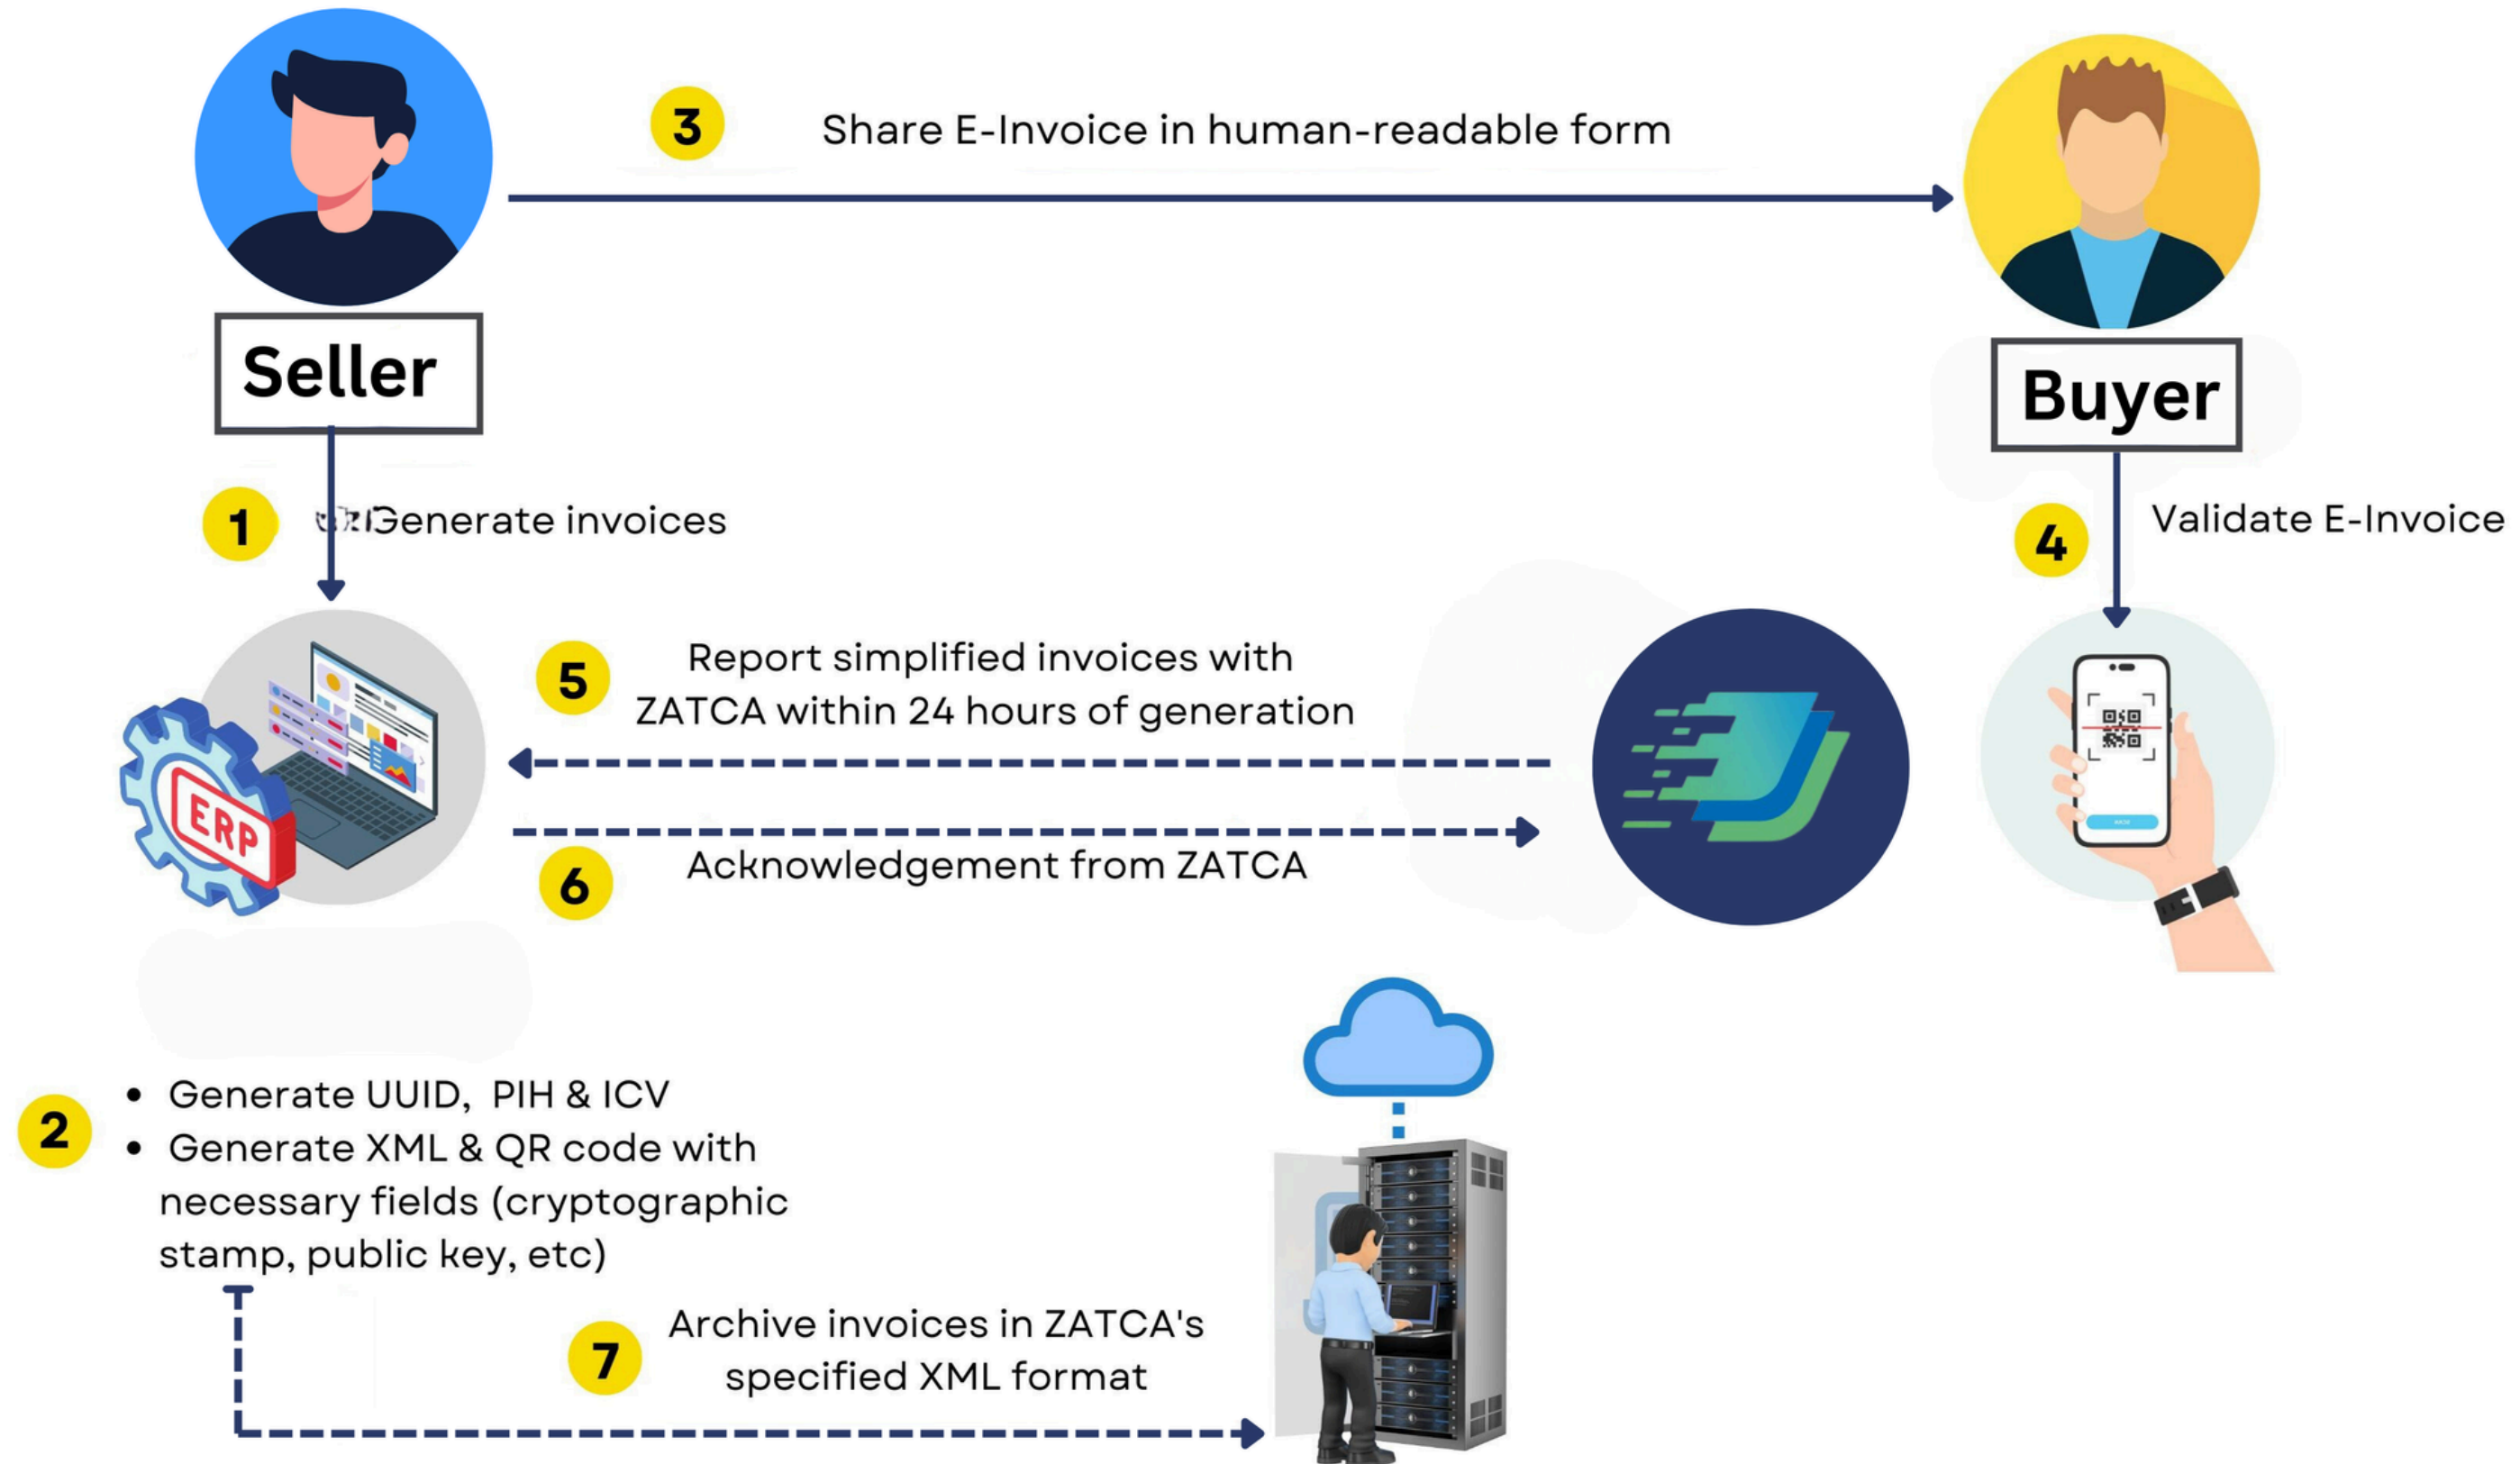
3 Share E-Invoice in human-readable form

Seller

Buyer

1 Generate invoices

4 Validate E-Invoice

ERP

5 Report simplified invoices with ZATCA within 24 hours of generation

6 Acknowledgement from ZATCA

2
• Generate UUID, PIH & ICV
• Generate XML & QR code with necessary fields (cryptographic stamp, public key, etc)

7 Archive invoices in ZATCA's specified XML format